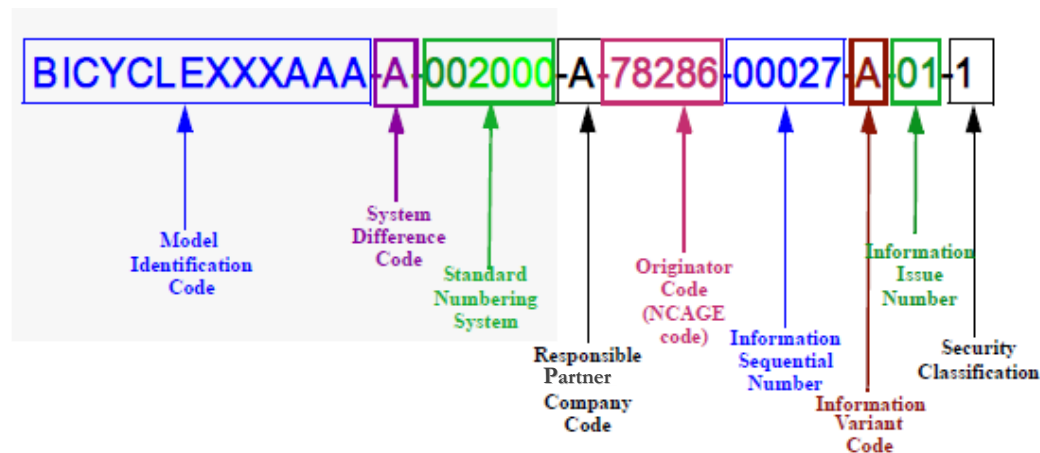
BICYCLEXXXAAA-A-002000-A-78286-00027-A-01-1

Model Identification Code

System Difference Code

Standard Numbering System

Responsible Partner Company Code

Originator Code (NCAGE code)

Information Sequential Number

Information Variant Code

Information Issue Number

Security Classification